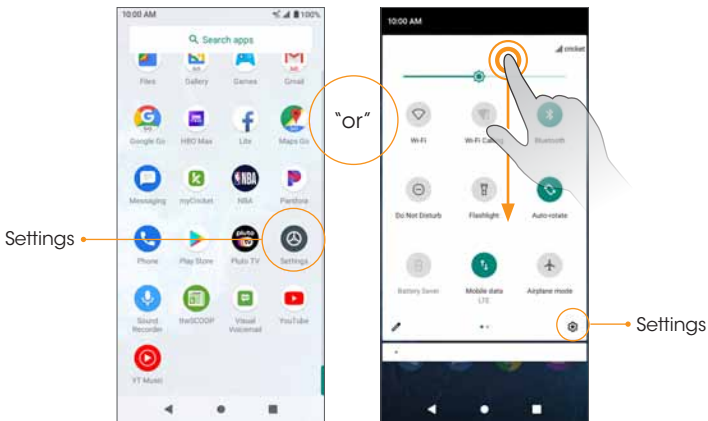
10:00 AM

100%

Search apps

Files

Gallery

Games

Gmail

Google Go

HBO Max

Lite

Maps Go

Messaging

myCricket

NBA

Pandora

Settings

Phone

Play Store

Pluto TV

Settings

Sound Recorder

theSCOOP

Visual Voicemail

YouTube

YT Music

"or"

10:00 AM

cricket

Wi-Fi

Wi-Fi Calling

Bluetooth

Do Not Disturb

Flashlight

Auto-rotate

Battery Saver

Mobile data LTE

Airplane mode

Settings